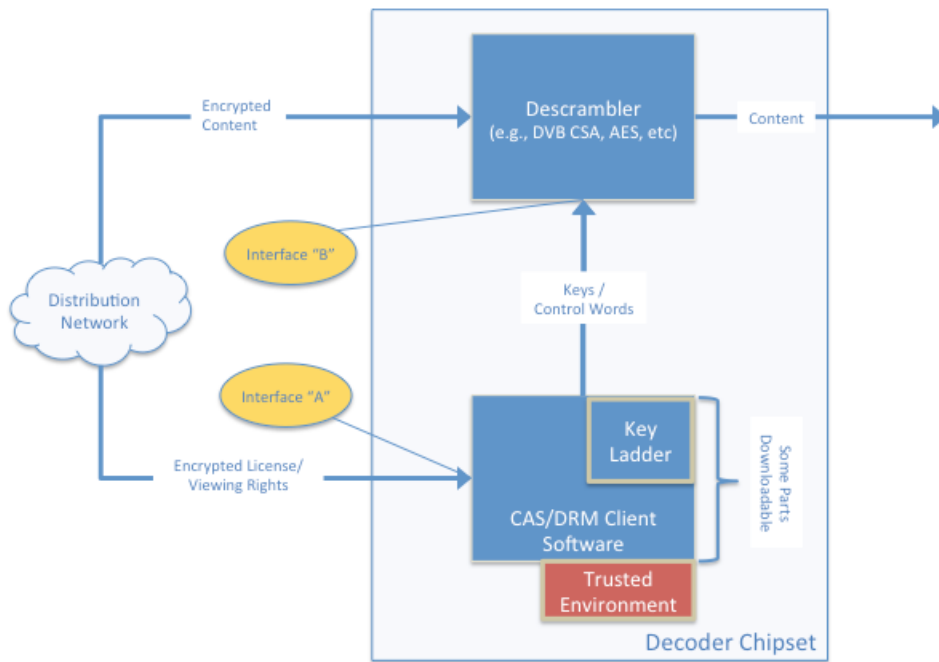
Encrypted Content

Descrambler
(e.g., DVB CSA, AES, etc)

Content

Interface "B"

Distribution Network

Keys / Control Words

Interface "A"

Key Ladder

Some Parts Downloadable

Encrypted License/ Viewing Rights

CAS/DRM Client Software

Trusted Environment

Decoder Chipset